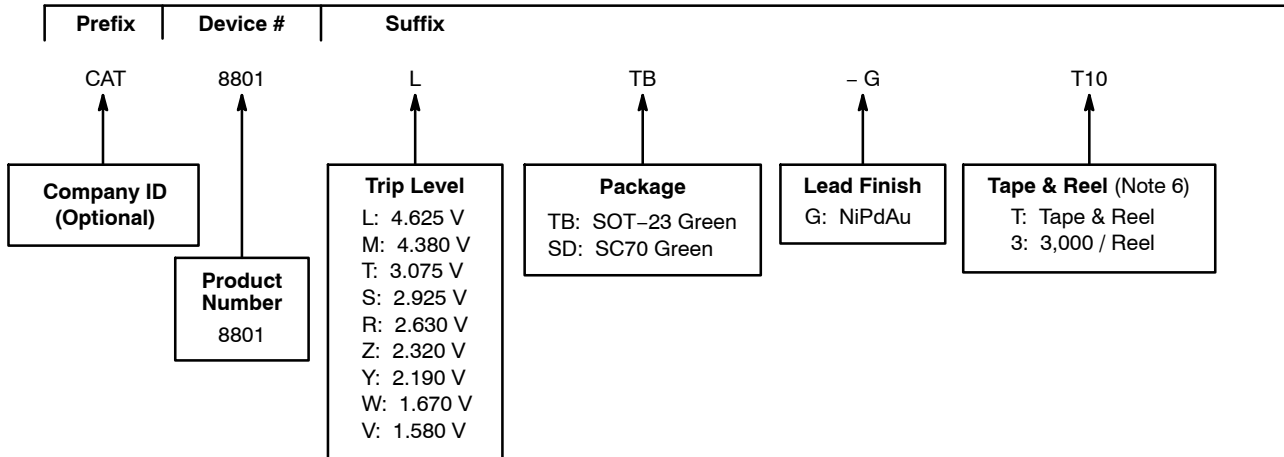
| Prefix | Device # | Suffix |
|---|---|---|

CAT 8801 L TB – G T10

Company ID (Optional)

Product Number
8801

Trip Level
L: 4.625 V
M: 4.380 V
T: 3.075 V
S: 2.925 V
R: 2.630 V
Z: 2.320 V
Y: 2.190 V
W: 1.670 V
V: 1.580 V

Package
TB: SOT−23 Green
SD: SC70 Green

Lead Finish
G: NiPdAu

Tape & Reel (Note 6)
T: Tape & Reel
3: 3,000 / Reel